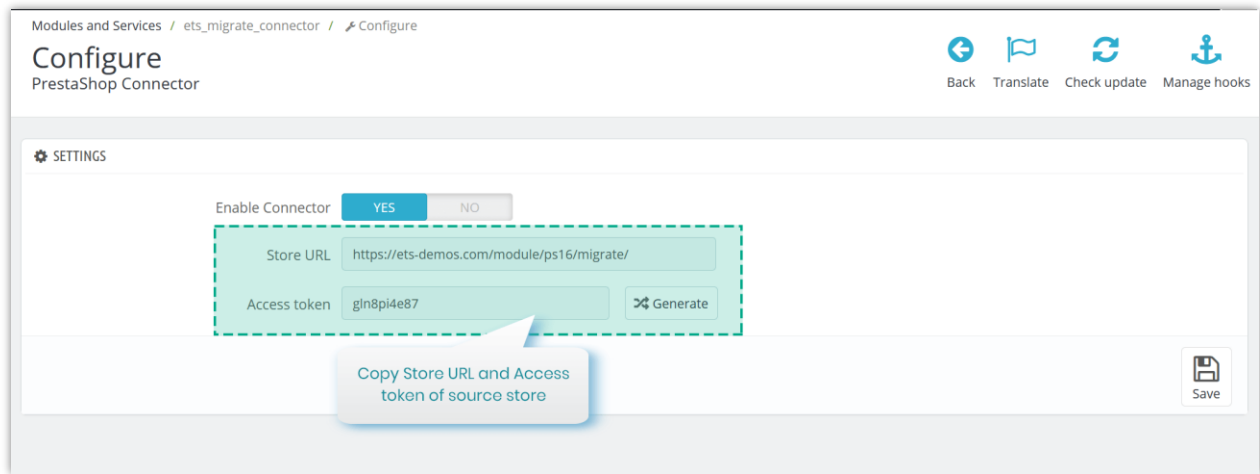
Modules and Services / ets_migrate_connector / Configure

Configure
PrestaShop Connector

Back Translate Check update Manage hooks

SETTINGS

Enable Connector YES NO

Store URL https://ets-demos.com/module/ps16/migrate/

Access token gln8pi4e87 Generate

Copy Store URL and Access token of source store

Save